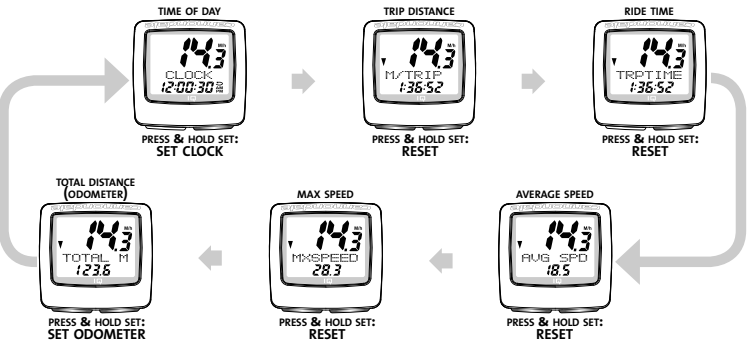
TIME OF DAY

14.3 M/h
CLOCK
12:00:30

PRESS & HOLD SET:
SET CLOCK

TRIP DISTANCE

14.3 M/h
M/TRIP
1:36:52

PRESS & HOLD SET:
RESET

RIDE TIME

14.3 M/h
TRPTIME
1:36:52

PRESS & HOLD SET:
RESET

AVERAGE SPEED

14.3 M/h
AVG SPD
18.5

PRESS & HOLD SET:
RESET

MAX SPEED

14.3 M/h
MXSPEED
28.3

PRESS & HOLD SET:
RESET

TOTAL DISTANCE
(ODOMETER)

14.3 M/h
TOTAL M
123.6

PRESS & HOLD SET:
SET ODOMETER